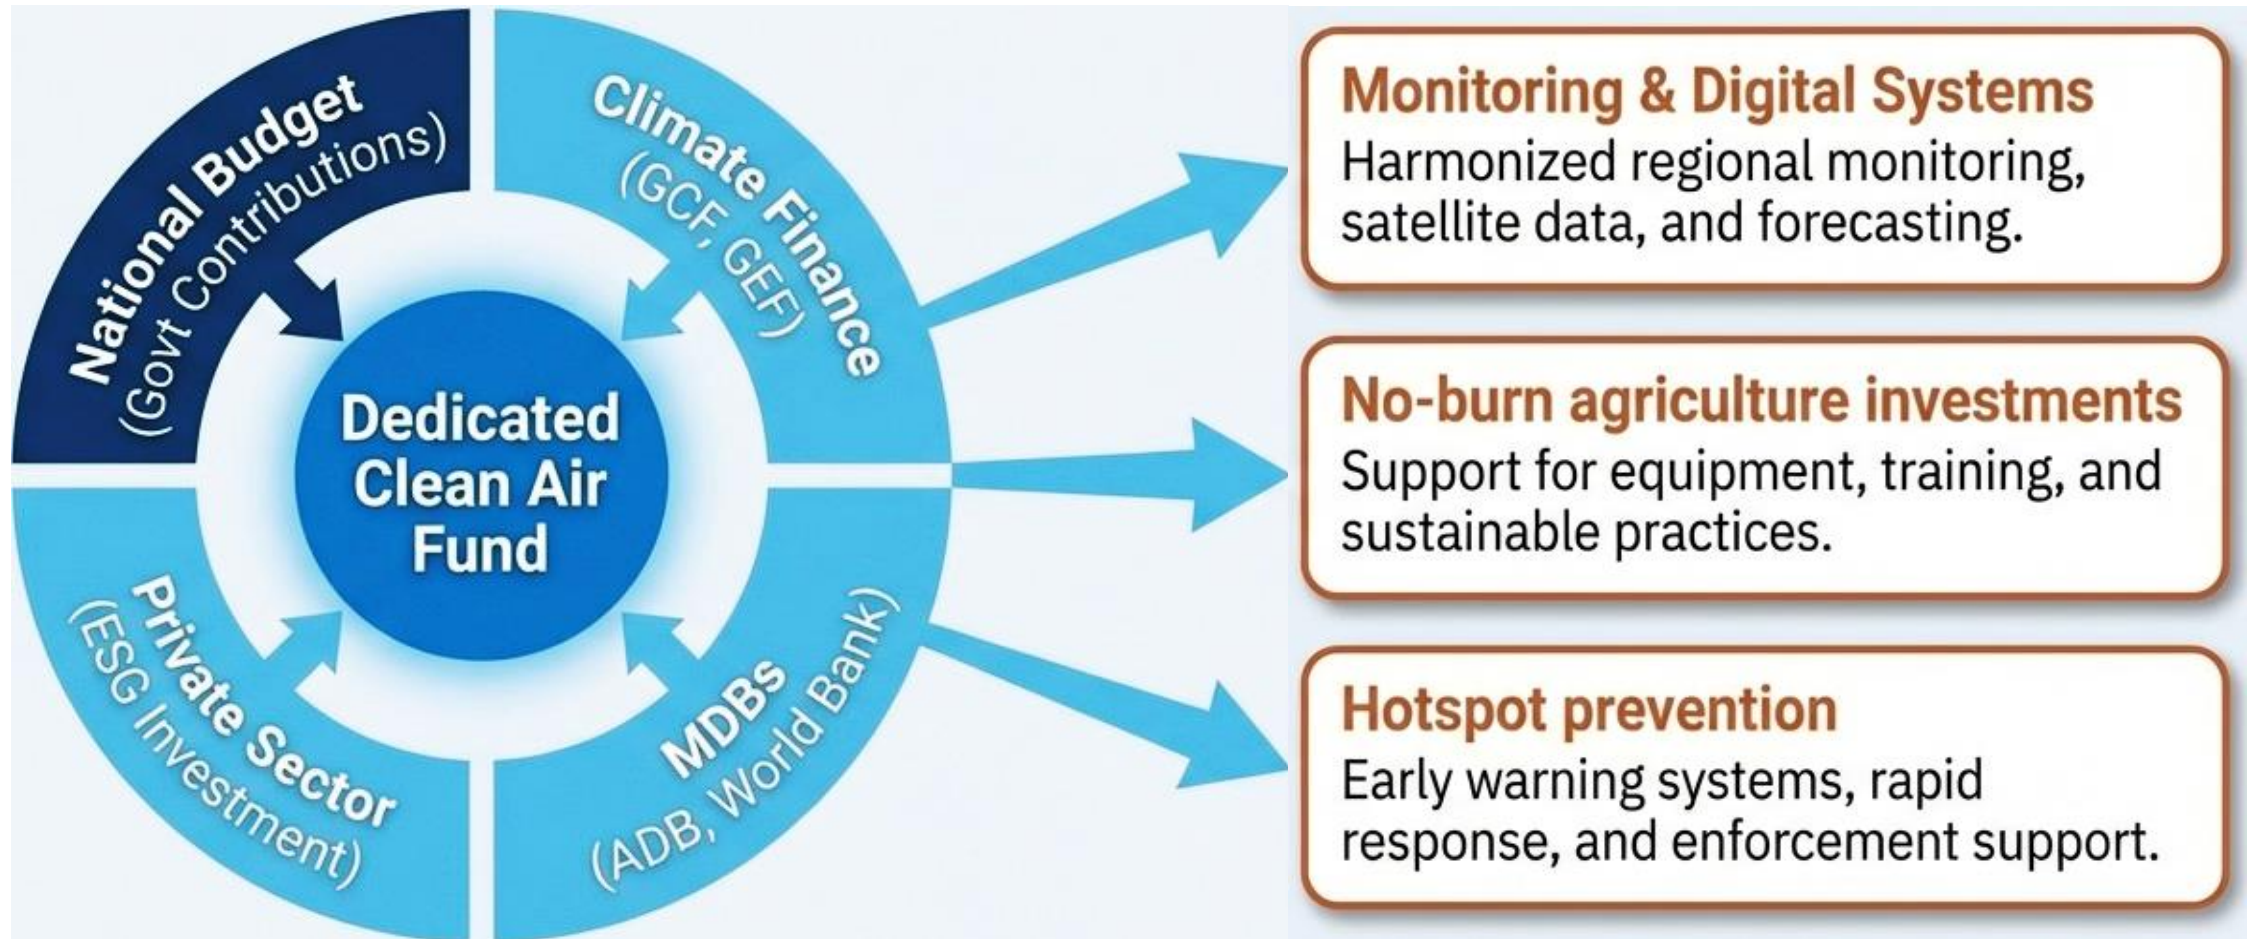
National Budget
(Govt Contributions)

Climate Finance
(GCF, GEF)

Dedicated Clean Air Fund

Private Sector
(ESG Investment)

MDBs
(ADB, World Bank)

Monitoring & Digital Systems
Harmonized regional monitoring, satellite data, and forecasting.

No-burn agriculture investments
Support for equipment, training, and sustainable practices.

Hotspot prevention
Early warning systems, rapid response, and enforcement support.